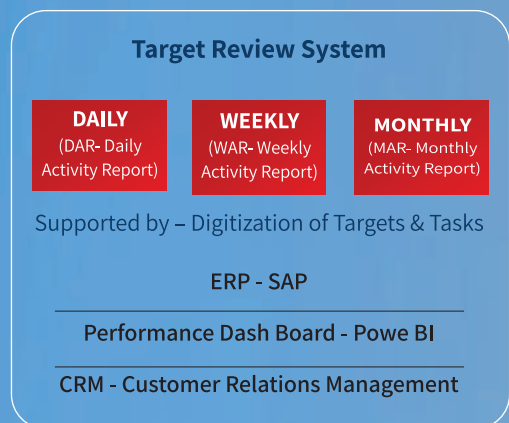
Target Review System

DAILY
(DAR- Daily Activity Report)

WEEKLY
(WAR- Weekly Activity Report)

MONTHLY
(MAR- Monthly Activity Report)

Supported by – Digitization of Targets & Tasks

ERP - SAP

Performance Dash Board - Powe BI

CRM - Customer Relations Management